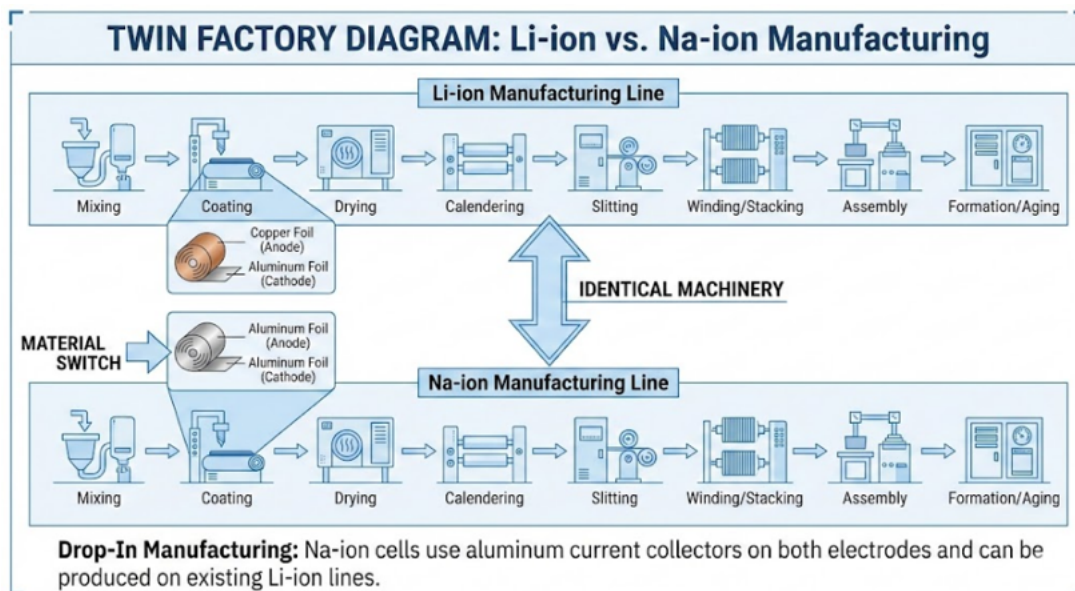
TWIN FACTORY DIAGRAM: Li-ion vs. Na-ion Manufacturing

Li-ion Manufacturing Line

Mixing
Coating
Drying
Calendering
Slitting
Winding/Stacking
Assembly
Formation/Aging

Copper Foil (Anode)
Aluminum Foil (Cathode)

IDENTICAL MACHINERY

MATERIAL SWITCH

Aluminum Foil (Anode)
Aluminum Foil (Cathode)

Na-ion Manufacturing Line

Mixing
Coating
Drying
Calendering
Slitting
Winding/Stacking
Assembly
Formation/Aging

Drop-In Manufacturing: Na-ion cells use aluminum current collectors on both electrodes and can be produced on existing Li-ion lines.